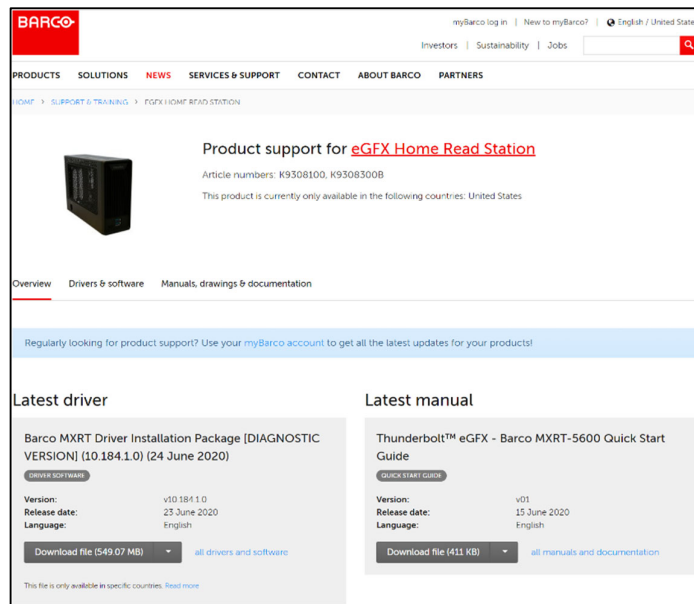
BARCO

myBarco log in | New to myBarco? | English / United State

Investors | Sustainability | Jobs

PRODUCTS SOLUTIONS NEWS SERVICES & SUPPORT CONTACT ABOUT BARCO PARTNERS

HOME > SUPPORT & TRAINING > EGFX HOME READ STATION

Product support for eGFX Home Read Station

Article numbers: K9308100, K9308300B

This product is currently only available in the following countries: United States

Overview Drivers & software Manuals, drawings & documentation

Regularly looking for product support? Use your myBarco account to get all the latest updates for your products!

Latest driver

Barco MXRT Driver Installation Package [DIAGNOSTIC VERSION] (10.184.1.0) (24 June 2020)

DRIVER SOFTWARE

| | |
|---|---|
| Version: | v10.184.1.0 |
| Release date: | 23 June 2020 |
| Language: | English |

Download file (549.07 MB) all drivers and software

This file is only available in specific countries. Read more

Latest manual

Thunderbolt™ eGFX - Barco MXRT-5600 Quick Start Guide

QUICK START GUIDE

| | |
|---|---|
| Version: | v01 |
| Release date: | 15 June 2020 |
| Language: | English |

Download file (411 KB) all manuals and documentation